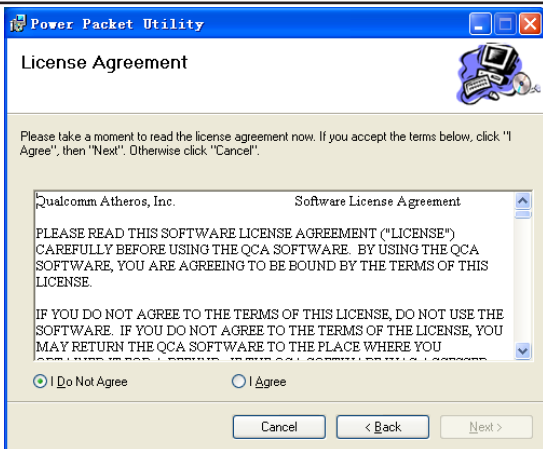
Power Packet Utility

License Agreement

Please take a moment to read the license agreement now. If you accept the terms below, click "I Agree", then "Next". Otherwise click "Cancel".

Qualcomm Atheros, Inc. Software License Agreement

PLEASE READ THIS SOFTWARE LICENSE AGREEMENT ("LICENSE") CAREFULLY BEFORE USING THE QCA SOFTWARE. BY USING THE QCA SOFTWARE, YOU ARE AGREEING TO BE BOUND BY THE TERMS OF THIS LICENSE.

IF YOU DO NOT AGREE TO THE TERMS OF THIS LICENSE, DO NOT USE THE SOFTWARE. IF YOU DO NOT AGREE TO THE TERMS OF THE LICENSE, YOU MAY RETURN THE QCA SOFTWARE TO THE PLACE WHERE YOU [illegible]

I Do Not Agree

I Agree

Cancel

< Back

Next >